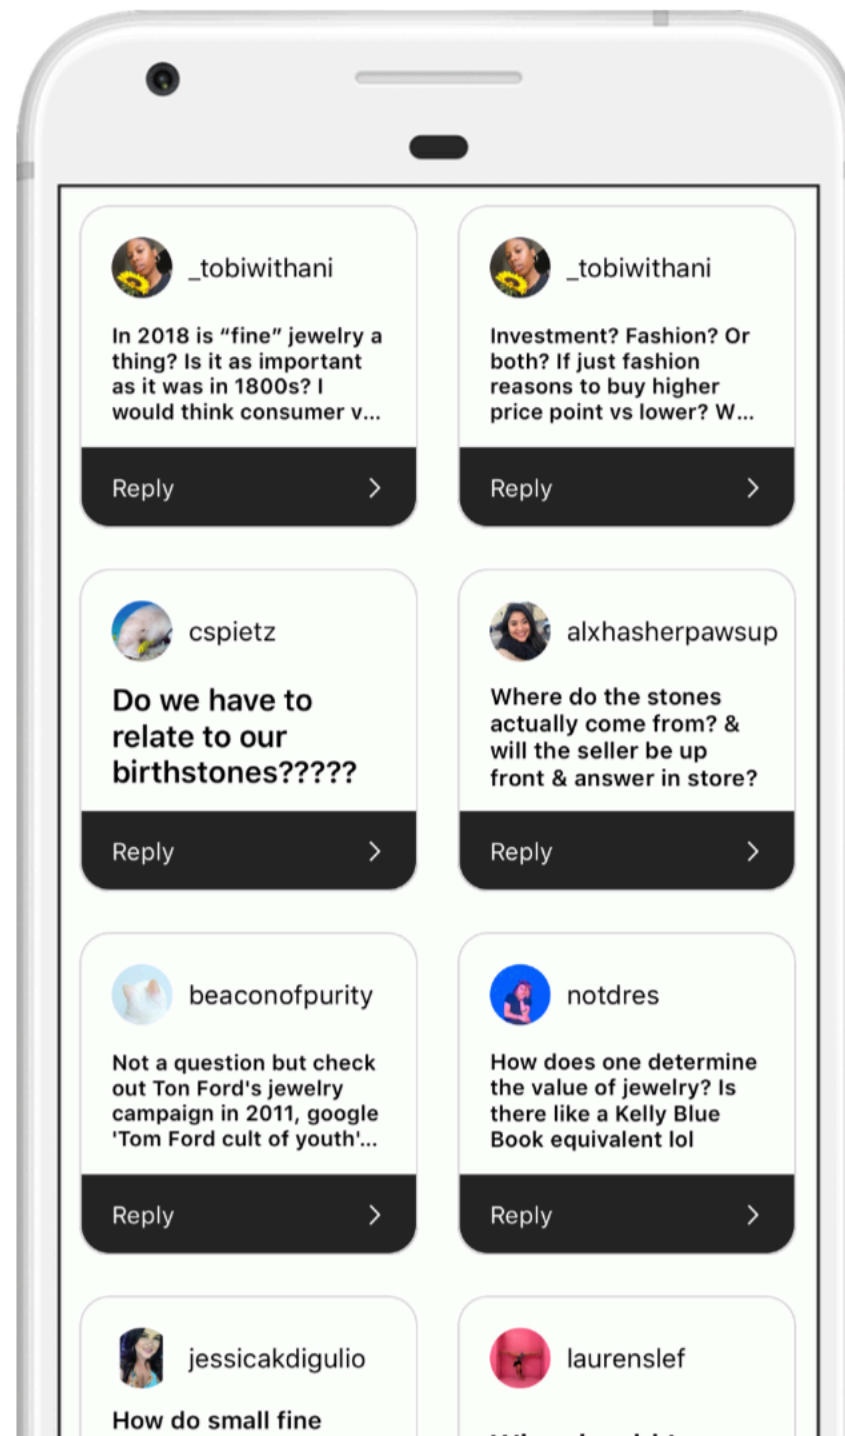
_tobiwithani

In 2018 is “fine” jewelry a thing? Is it as important as it was in 1800s? I would think consumer v...

Reply

_tobiwithani

Investment? Fashion? Or both? If just fashion reasons to buy higher price point vs lower? W...

Reply

cspietz

Do we have to relate to our birthstones?????

Reply

alxhasherpawsup

Where do the stones actually come from? & will the seller be up front & answer in store?

Reply

beaconofpurity

Not a question but check out Ton Ford's jewelry campaign in 2011, google 'Tom Ford cult of youth'...

Reply

notdres

How does one determine the value of jewelry? Is there like a Kelly Blue Book equivalent lol

Reply

jessicakdigulio

How do small fine

laurenslef

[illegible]